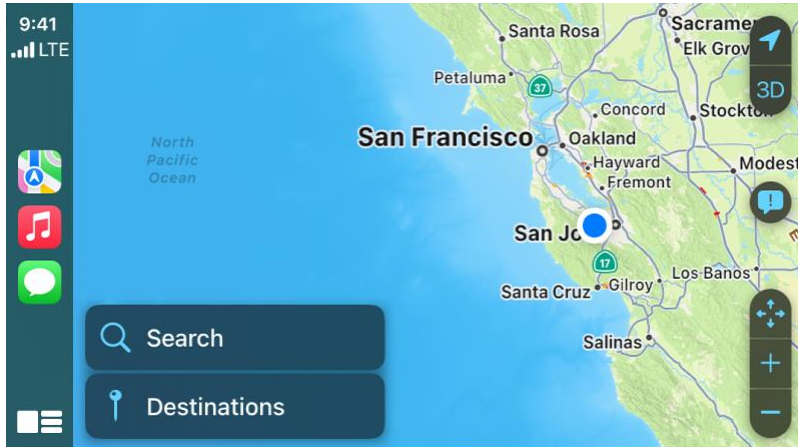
9:41
LTE

North Pacific Ocean

Santa Rosa
Sacramen
Elk Grov
Petaluma
37
Concord
Stockton
San Francisco
Oakland
Hayward
Fremont
Modest
San Jo
17
Los Banos
Santa Cruz
Gilroy
Salinas

3D

Search
Destinations

+
−